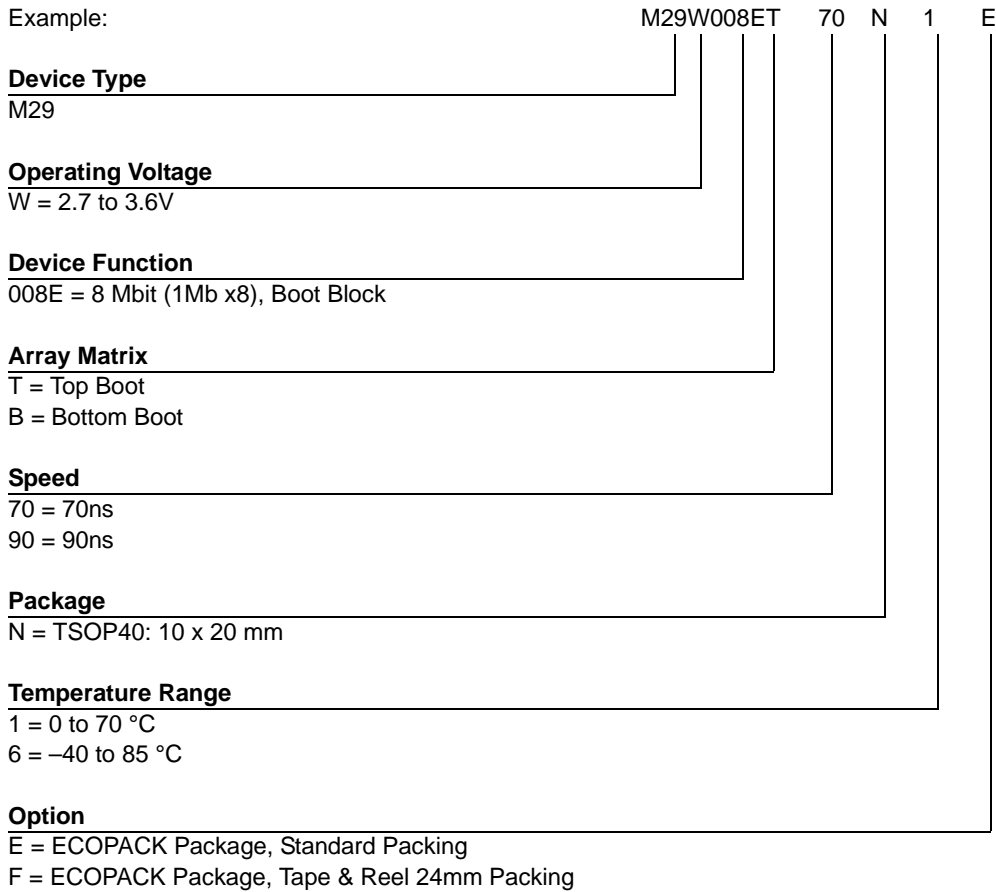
Example: M29W008ET 70 N 1 E

**Device Type**
M29

**Operating Voltage**
W = 2.7 to 3.6V

**Device Function**
008E = 8 Mbit (1Mb x8), Boot Block

**Array Matrix**
T = Top Boot
B = Bottom Boot

**Speed**
70 = 70ns
90 = 90ns

**Package**
N = TSOP40: 10 x 20 mm

**Temperature Range**
1 = 0 to 70 °C
6 = –40 to 85 °C

**Option**
E = ECOPACK Package, Standard Packing
F = ECOPACK Package, Tape & Reel 24mm Packing